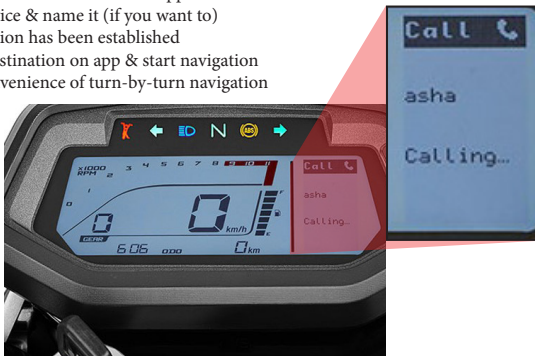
ice & name it (if you want to)
ion has been established
stination on app & start navigation
venience of turn-by-turn navigation

Call

asha

Calling...

N

ABS

x1000 RPM

1 2 3 4 5 6 7 8 9 10 11

0

0

km/h

GEAR

6:06

ODO

0 km

Call

asha

Calling...

F

E